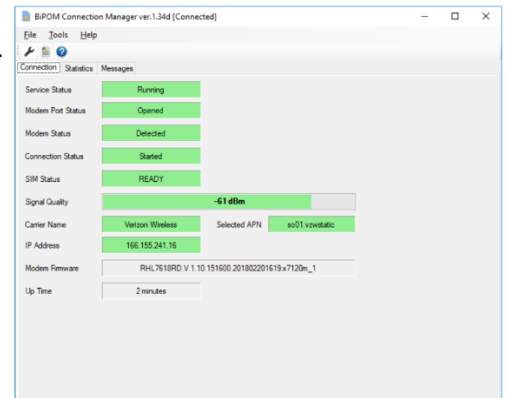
BiPOM Connection Manager ver.1.34d [Connected]

File Tools Help

Connection Statistics Messages

Service Status Running

Modem Port Status Opened

Modem Status Detected

Connection Status Started

SIM Status READY

Signal Quality -61 dBm

Carrier Name Verizon Wireless Selected APN so01.vzwstatic

IP Address 166.155.241.16

Modem Firmware RHL7618RD.V.1.10.151600.201802201619.x7120m_1

Up Time 2 minutes